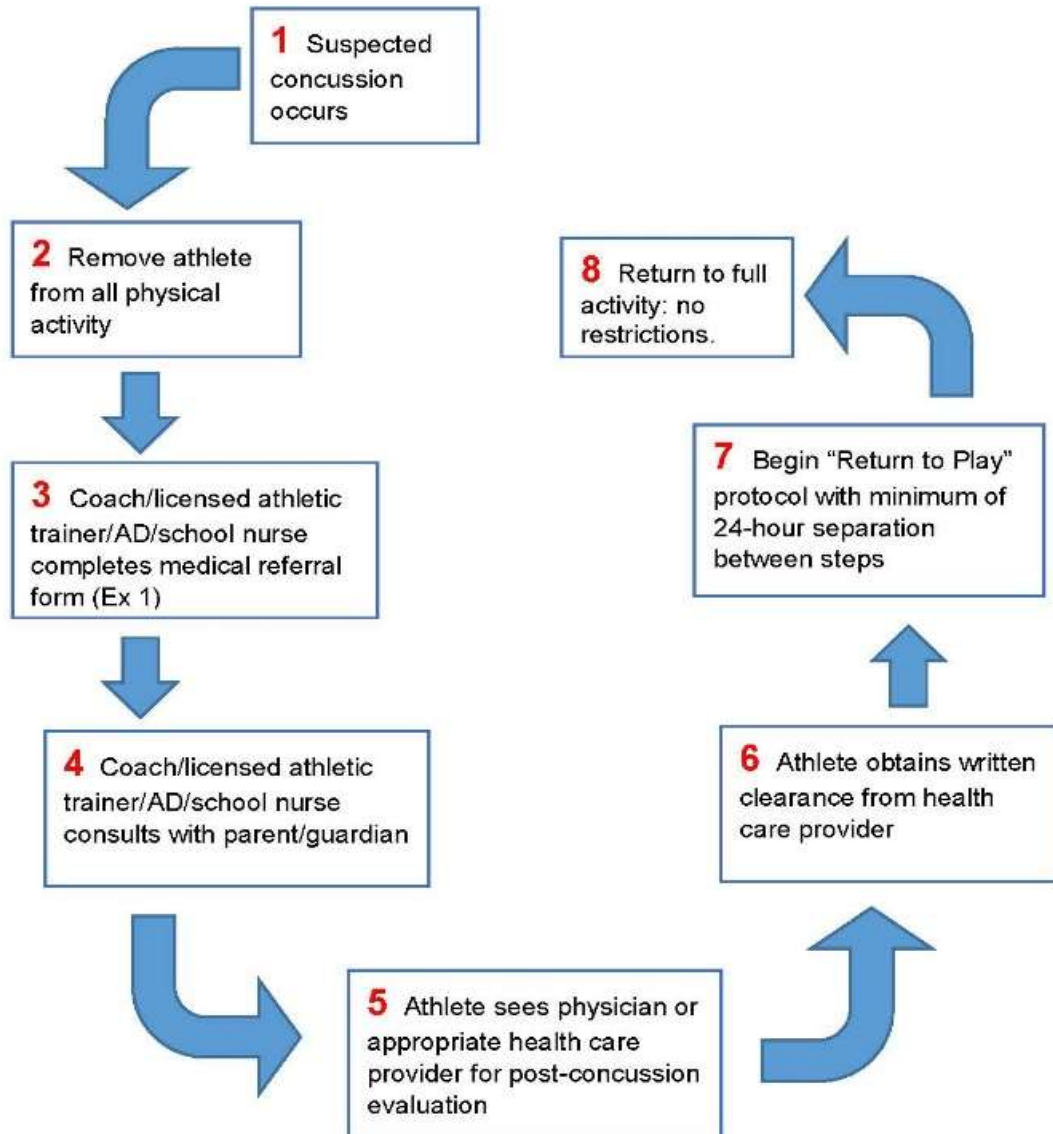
1 Suspected concussion occurs

2 Remove athlete from all physical activity

3 Coach/licensed athletic trainer/AD/school nurse completes medical referral form (Ex 1)

4 Coach/licensed athletic trainer/AD/school nurse consults with parent/guardian

5 Athlete sees physician or appropriate health care provider for post-concussion evaluation

6 Athlete obtains written clearance from health care provider

7 Begin "Return to Play" protocol with minimum of 24-hour separation between steps

8 Return to full activity: no restrictions.